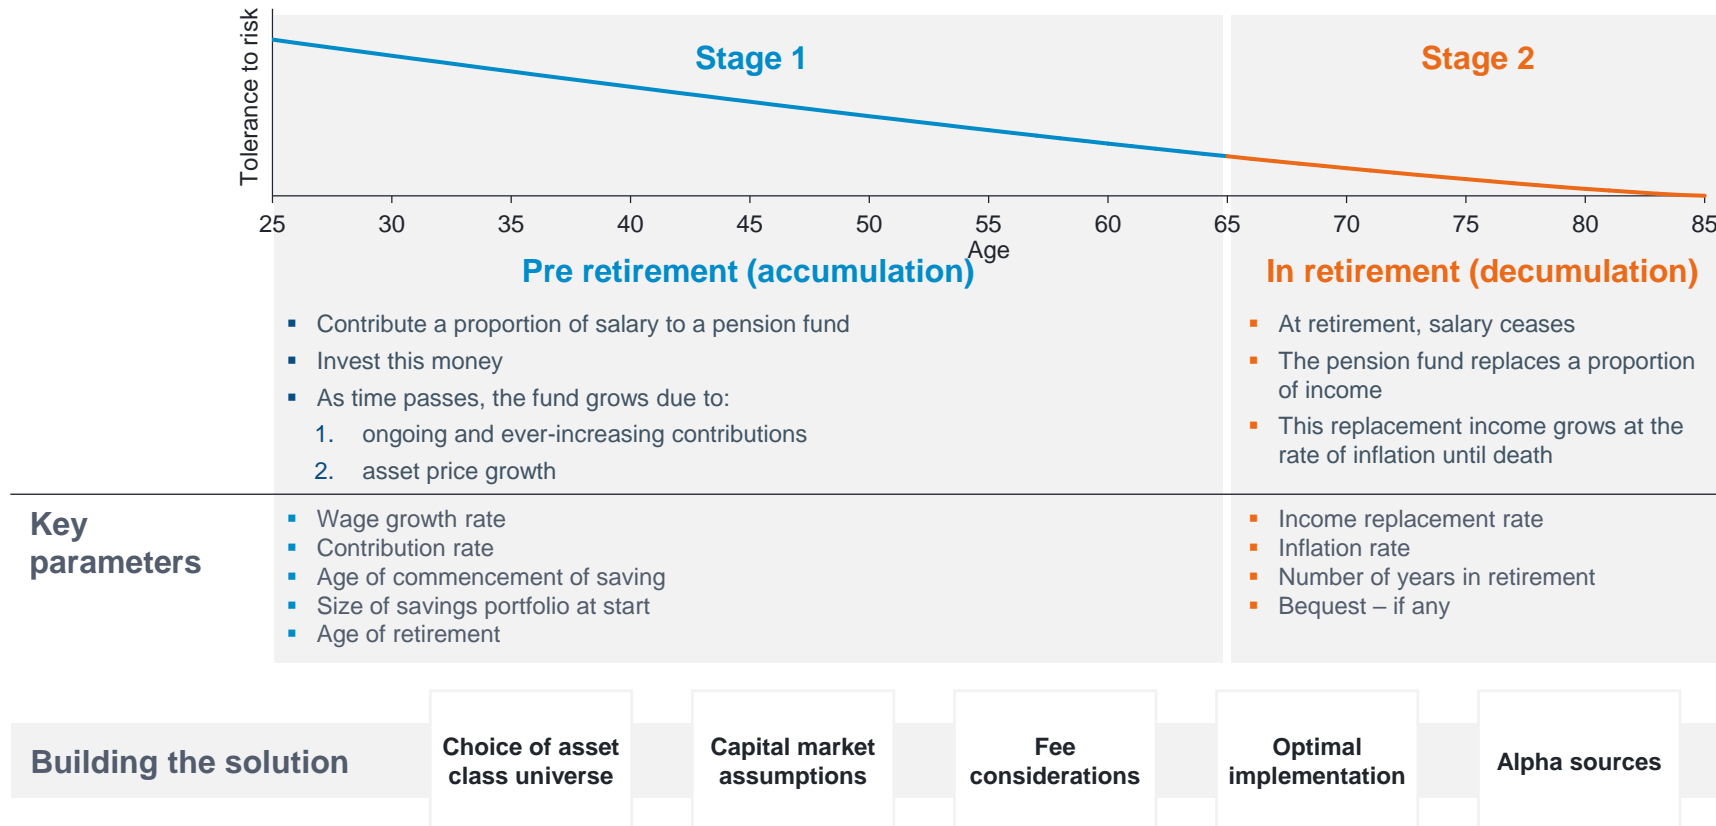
Tolerance to risk

Stage 1

Stage 2

25 30 35 40 45 50 55 60 65 70 75 80 85

Age

Pre retirement (accumulation)

In retirement (decumulation)

▪ Contribute a proportion of salary to a pension fund
▪ Invest this money
▪ As time passes, the fund grows due to:
1. ongoing and ever-increasing contributions
2. asset price growth

▪ At retirement, salary ceases
▪ The pension fund replaces a proportion of income
▪ This replacement income grows at the rate of inflation until death

Key parameters

▪ Wage growth rate
▪ Contribution rate
▪ Age of commencement of saving
▪ Size of savings portfolio at start
▪ Age of retirement

▪ Income replacement rate
▪ Inflation rate
▪ Number of years in retirement
▪ Bequest – if any

Building the solution

Choice of asset class universe

Capital market assumptions

Fee considerations

Optimal implementation

Alpha sources